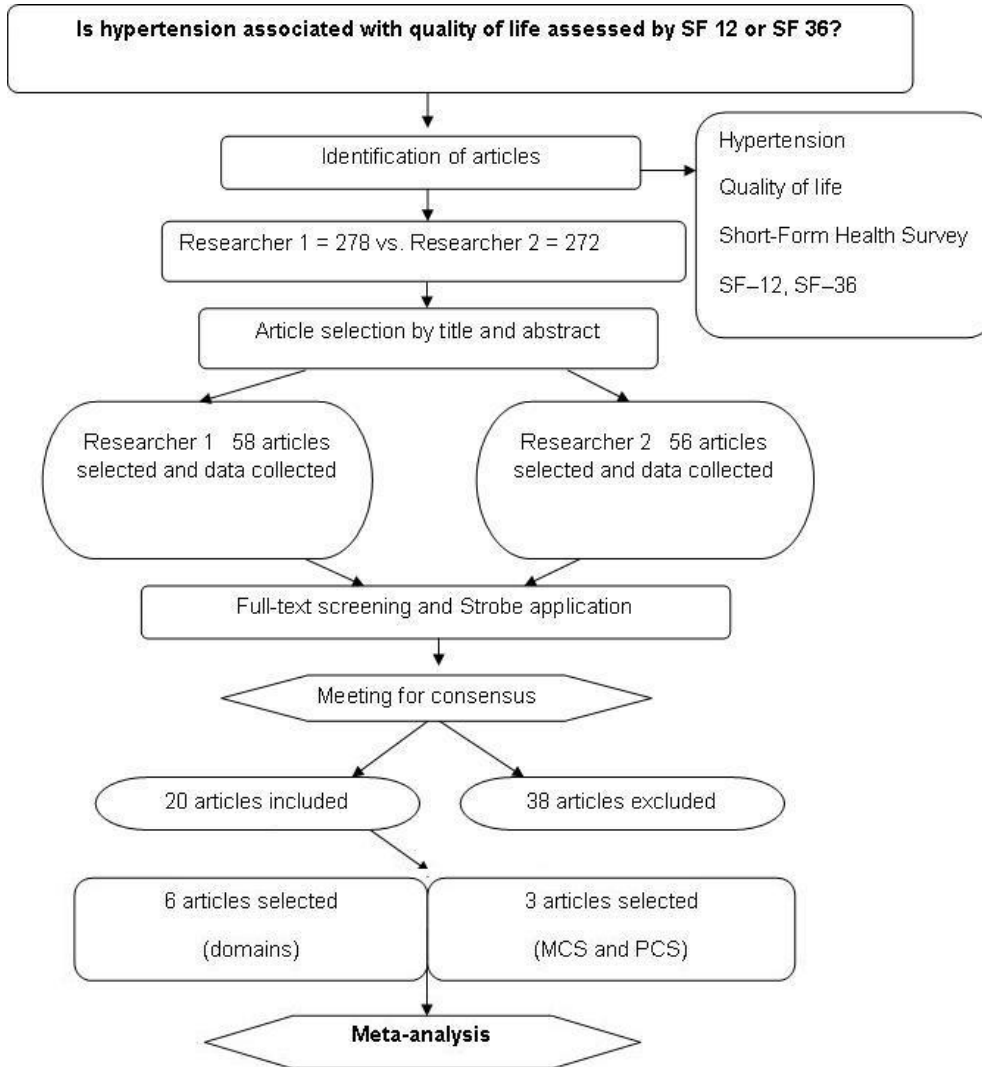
**Is hypertension associated with quality of life assessed by SF 12 or SF 36?**

Identification of articles

Hypertension

Quality of life

Short-Form Health Survey

SF–12, SF–36

Researcher 1 = 278 vs. Researcher 2 = 272

Article selection by title and abstract

Researcher 1 58 articles selected and data collected

Researcher 2 56 articles selected and data collected

Full-text screening and Strobe application

Meeting for consensus

20 articles included

38 articles excluded

6 articles selected

(domains)

3 articles selected

(MCS and PCS)

**Meta-analysis**